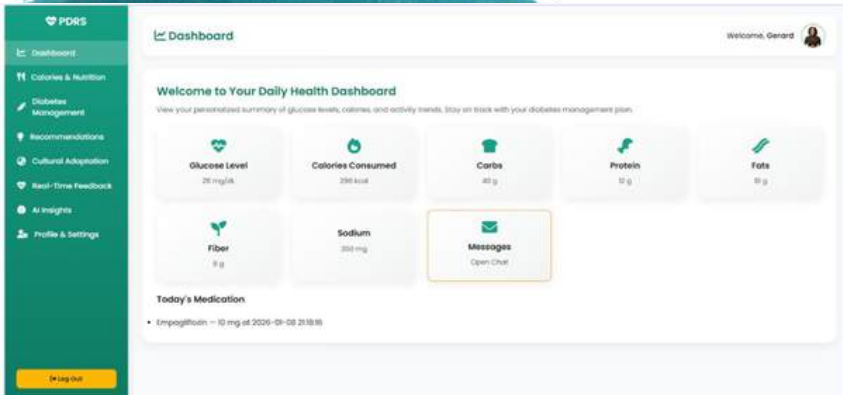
PDRS

Dashboard
Calories & Nutrition
Diabetes Management
Recommendations
Cultural Adaptation
Real-Time Feedback
AI Insights
Profile & Settings

Log Out

Dashboard

Welcome, Gerard

Welcome to Your Daily Health Dashboard

View your personalized summary of glucose levels, calories, and activity trends. Stay on track with your diabetes management plan.

Glucose Level
26 mg/dL

Calories Consumed
296 kcal

Carbs
40 g

Protein
12 g

Fats
18 g

Fiber
8 g

Sodium
300 mg

Messages
Open Chat

Today's Medication

• Empagliflozin — 10 mg at 2026-01-08 21:18:16